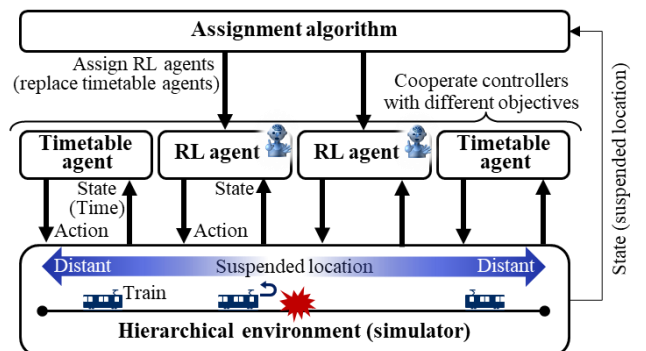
Assignment algorithm

Assign RL agents (replace timetable agents)

Cooperate controllers with different objectives

State (suspended location)

Timetable agent

RL agent

RL agent

Timetable agent

State (Time)

Action

State

Action

Distant

Suspended location

Distant

Train

Hierarchical environment (simulator)